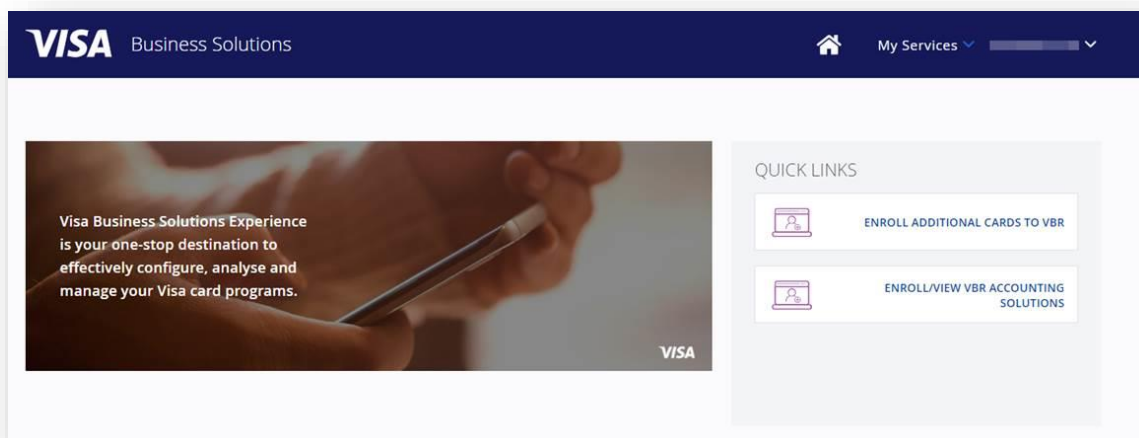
VISA Business Solutions

My Services

Visa Business Solutions Experience is your one-stop destination to effectively configure, analyse and manage your Visa card programs.

VISA

QUICK LINKS

ENROLL ADDITIONAL CARDS TO VBR

ENROLL/VIEW VBR ACCOUNTING SOLUTIONS